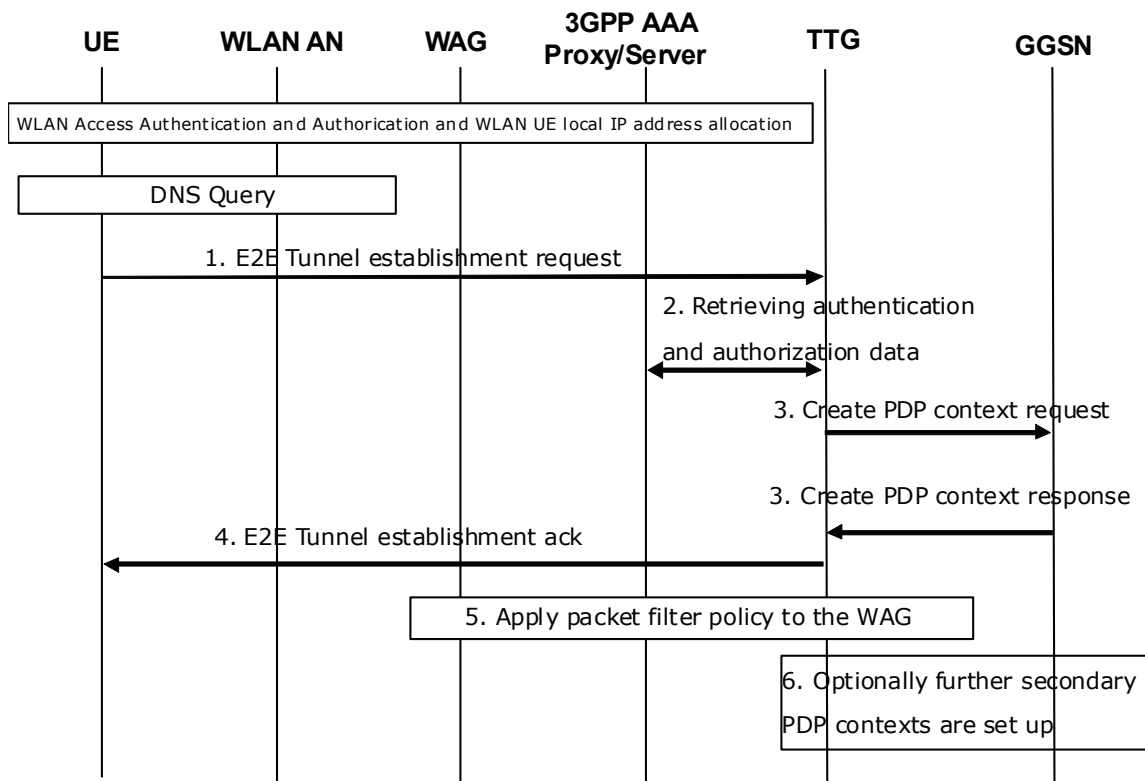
UE WLAN AN WAG 3GPP AAA Proxy/Server TTG GGSN

WLAN Access Authentication and Authorication and WLAN UE local IP address allocation

DNS Query

1. E2E Tunnel establishment request

2. Retrieving authentication and authorization data

3. Create PDP context request

3. Create PDP context response

4. E2E Tunnel establishment ack

5. Apply packet filter policy to the WAG

6. Optionally further secondary PDP contexts are set up